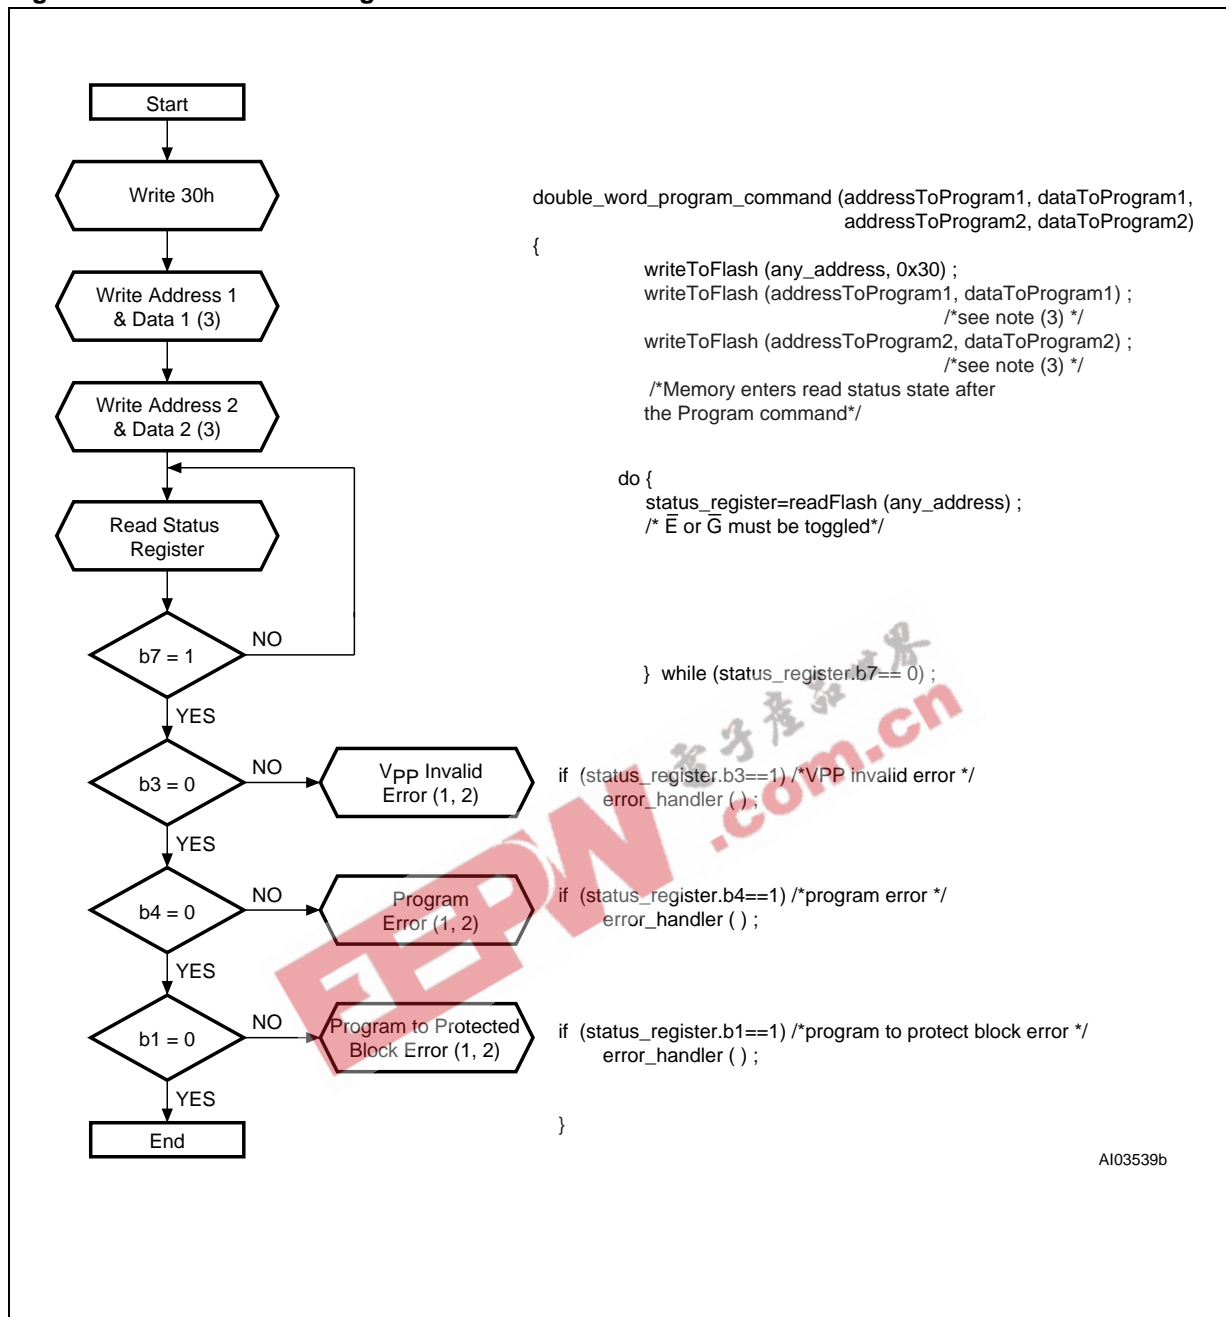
Start

Write 30h

Write Address 1 & Data 1 (3)

Write Address 2 & Data 2 (3)

Read Status Register

b7 = 1

NO

YES

b3 = 0

NO

$V_{PP}$ Invalid Error (1, 2)

YES

b4 = 0

NO

Program Error (1, 2)

YES

b1 = 0

NO

Program to Protected Block Error (1, 2)

YES

End

double_word_program_command (addressToProgram1, dataToProgram1, addressToProgram2, dataToProgram2)

{

writeToFlash (any_address, 0x30) ;
writeToFlash (addressToProgram1, dataToProgram1) ;
/*see note (3) */
writeToFlash (addressToProgram2, dataToProgram2) ;
/*see note (3) */
/*Memory enters read status state after the Program command*/

do {
status_register=readFlash (any_address) ;
/* $\overline{E}$ or $\overline{G}$ must be toggled*/

} while (status_register.b7== 0) ;

if (status_register.b3==1) /*VPP invalid error */
error_handler ( ) ;

if (status_register.b4==1) /*program error */
error_handler ( ) ;

if (status_register.b1==1) /*program to protect block error */
error_handler ( ) ;

}

AI03539b

电子产品世界

EEPW .com.cn